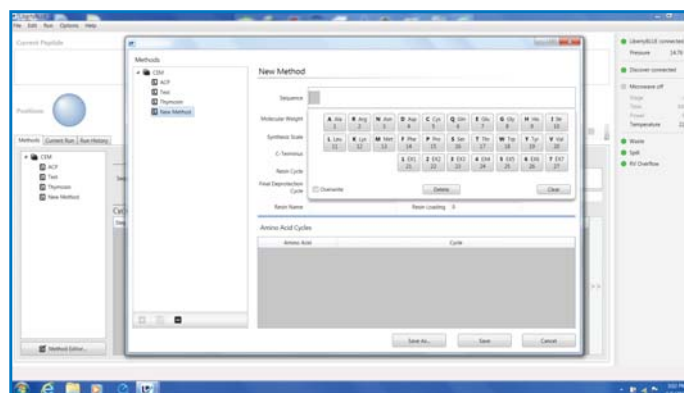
File Edit Run Options Help

Current Peptide

Position

Methods Current Run Run History

CEM
ACP
Test
Thymosin
New Method

Method Editor...

Methods
CEM
ACP
Test
Thymosin
New Method

New Method

Sequence

Molecular Weight

Synthesis Scale

C-Terminus

Resin Cycle

Final Deprotection Cycle

Resin Name

Resin Loading 0

| A Ala 1 | R Arg 2 | N Asn 3 | D Asp 4 | C Cys 5 | Q Gln 6 | E Glu 7 | G Gly 8 | H His 9 | I Ile 10 |
|---|---|---|---|---|---|---|---|---|---|
| L Leu 11 | K Lys 12 | M Met 13 | F Phe 14 | P Pro 15 | S Ser 16 | T Thr 17 | W Trp 18 | Y Tyr 19 | V Val 20 |
| | | | 1 EX1 21 | 2 EX2 22 | 3 EX3 23 | 4 EX4 24 | 5 EX5 25 | 6 EX6 26 | 7 EX7 27 |

Overwrite

Delete

Close

Amino Acid Cycles

| Amino Acid | Cycle |
|---|---|

Save As...

Save

Cancel

Liberty BLUE connected
Pressure 14.70

Discover connected

Microwave off
Stage
Time
Power
Temperature

Waste
Spill
RV Overflow